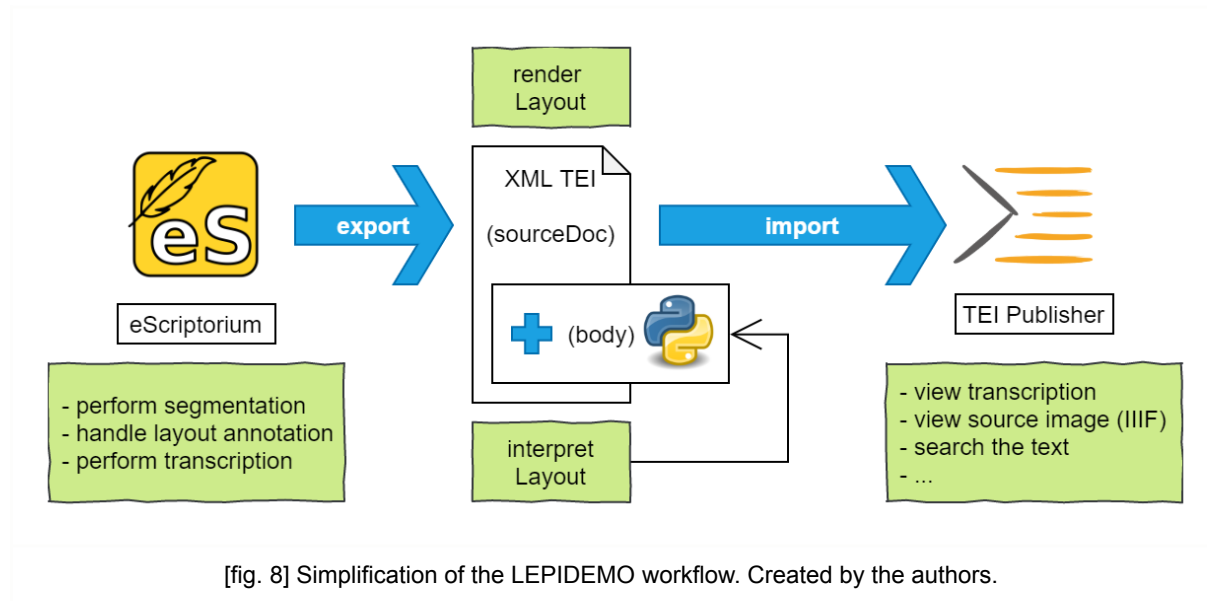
render Layout

eS

export

XML TEI

(sourceDoc)

import

(body)

eScriptorium

TEI Publisher

- perform segmentation
- handle layout annotation
- perform transcription

interpret Layout

- view transcription
- view source image (IIIF)
- search the text
- ...

[fig. 8] Simplification of the LEPIDEMO workflow. Created by the authors.